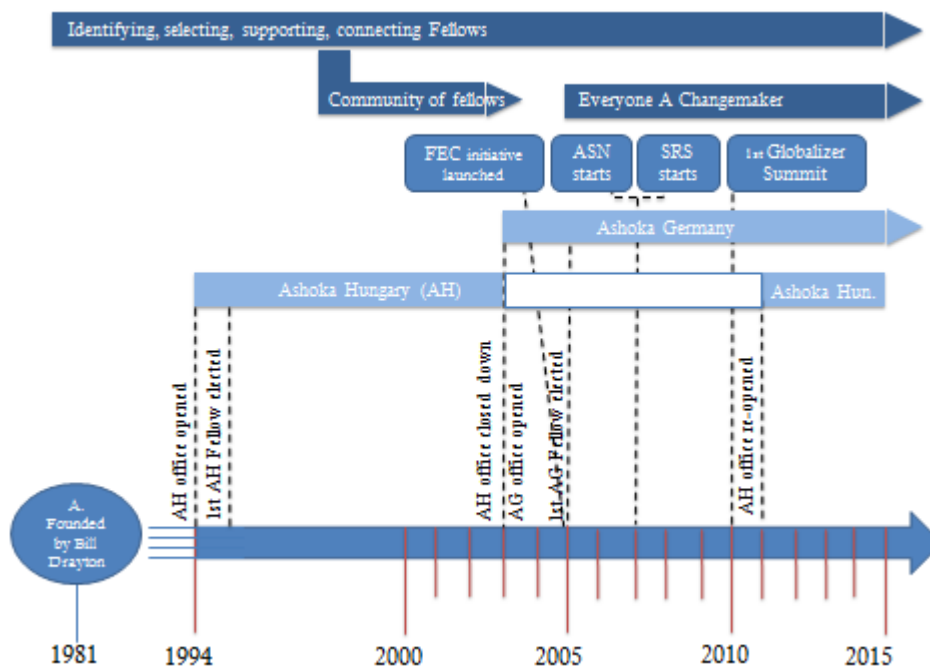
Identifying, selecting, supporting, connecting Fellows

Community of fellows

Everyone A Changemaker

FEC initiative launched

ASN starts

SRS starts

1st Globalizer Summit

Ashoka Germany

Ashoka Hungary (AH)

Ashoka Hun.

AH office opened

1st AH Fellow elected

AH office closed down

AG office opened

1st AG Fellow elected

AH office re-opened

A. Founded by Bill Drayton

1981

1994

2000

2005

2010

2015